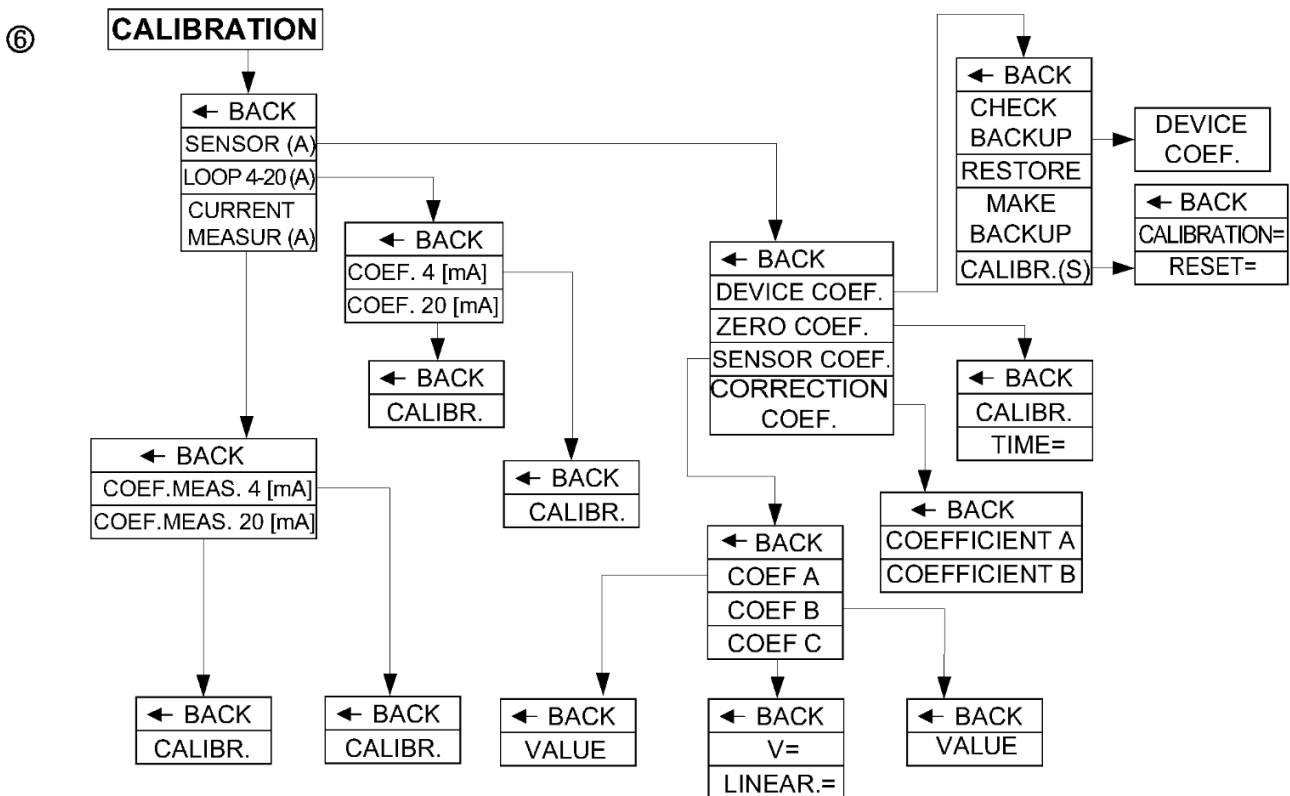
⑥ CALIBRATION

← BACK
SENSOR (A)
LOOP 4-20 (A)
CURRENT MEASUR (A)

← BACK
COEF. 4 [mA]
COEF. 20 [mA]

← BACK
CALIBR.

← BACK
CALIBR.

← BACK
COEF.MEAS. 4 [mA]
COEF.MEAS. 20 [mA]

← BACK
CALIBR.

← BACK
CALIBR.

← BACK
DEVICE COEF.
ZERO COEF.
SENSOR COEF.
CORRECTION COEF.

← BACK
CHECK BACKUP
RESTORE
MAKE BACKUP
CALIBR.(S)

DEVICE COEF.

← BACK
CALIBRATION=
RESET=

← BACK
CALIBR.
TIME=

← BACK
COEFFICIENT A
COEFFICIENT B

← BACK
COEF A
COEF B
COEF C

← BACK
VALUE

← BACK
V=
LINEAR.=

← BACK
VALUE